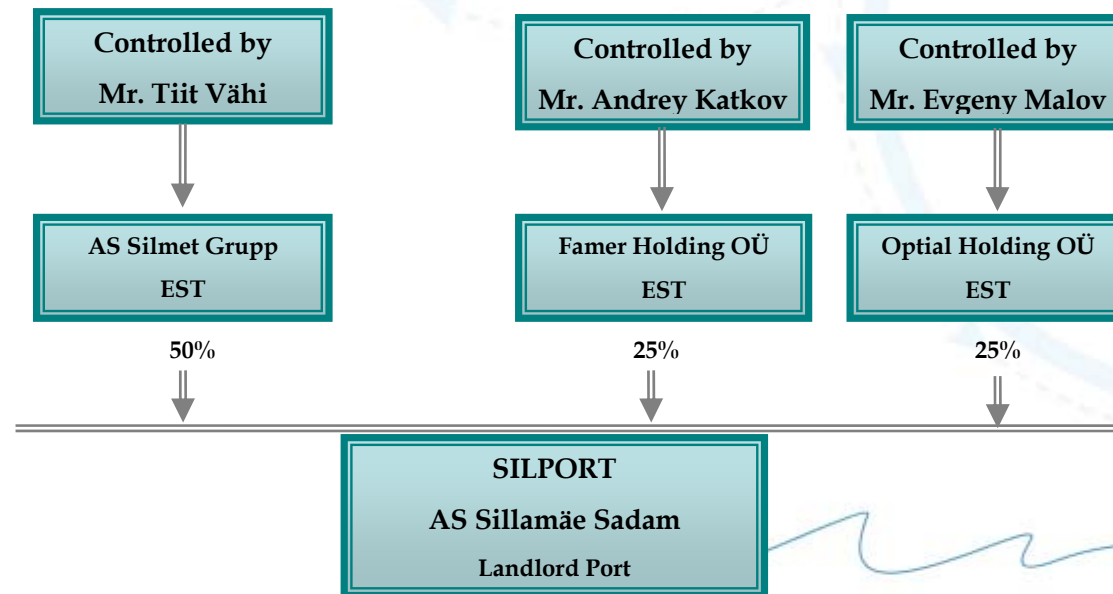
Controlled by
Mr. Tiit Vähi

Controlled by
Mr. Andrey Katkov

Controlled by
Mr. Evgeny Malov

AS Silmet Grupp
EST

Famer Holding OÜ
EST

Optial Holding OÜ
EST

50%

25%

25%

SILPORT
AS Sillamäe Sadam
Landlord Port